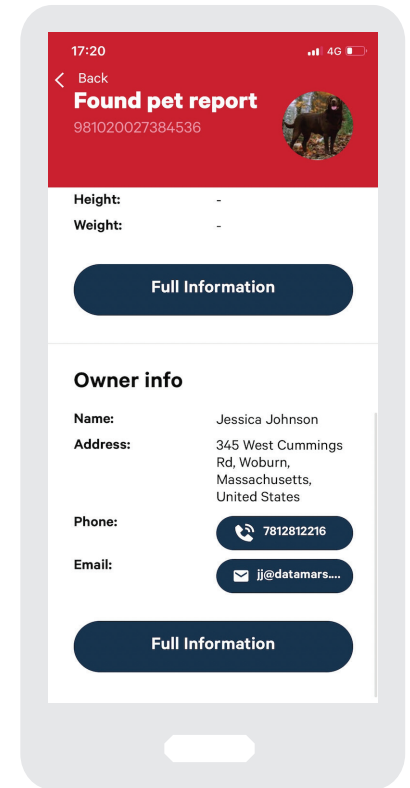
17:20

4G

Back

Found pet report

981020027384536

Height: -

Weight: -

Full Information

Owner info

Name: Jessica Johnson

Address: 345 West Cummings Rd, Woburn, Massachusetts, United States

Phone: 7812812216

Email: jj@datamars....

Full Information